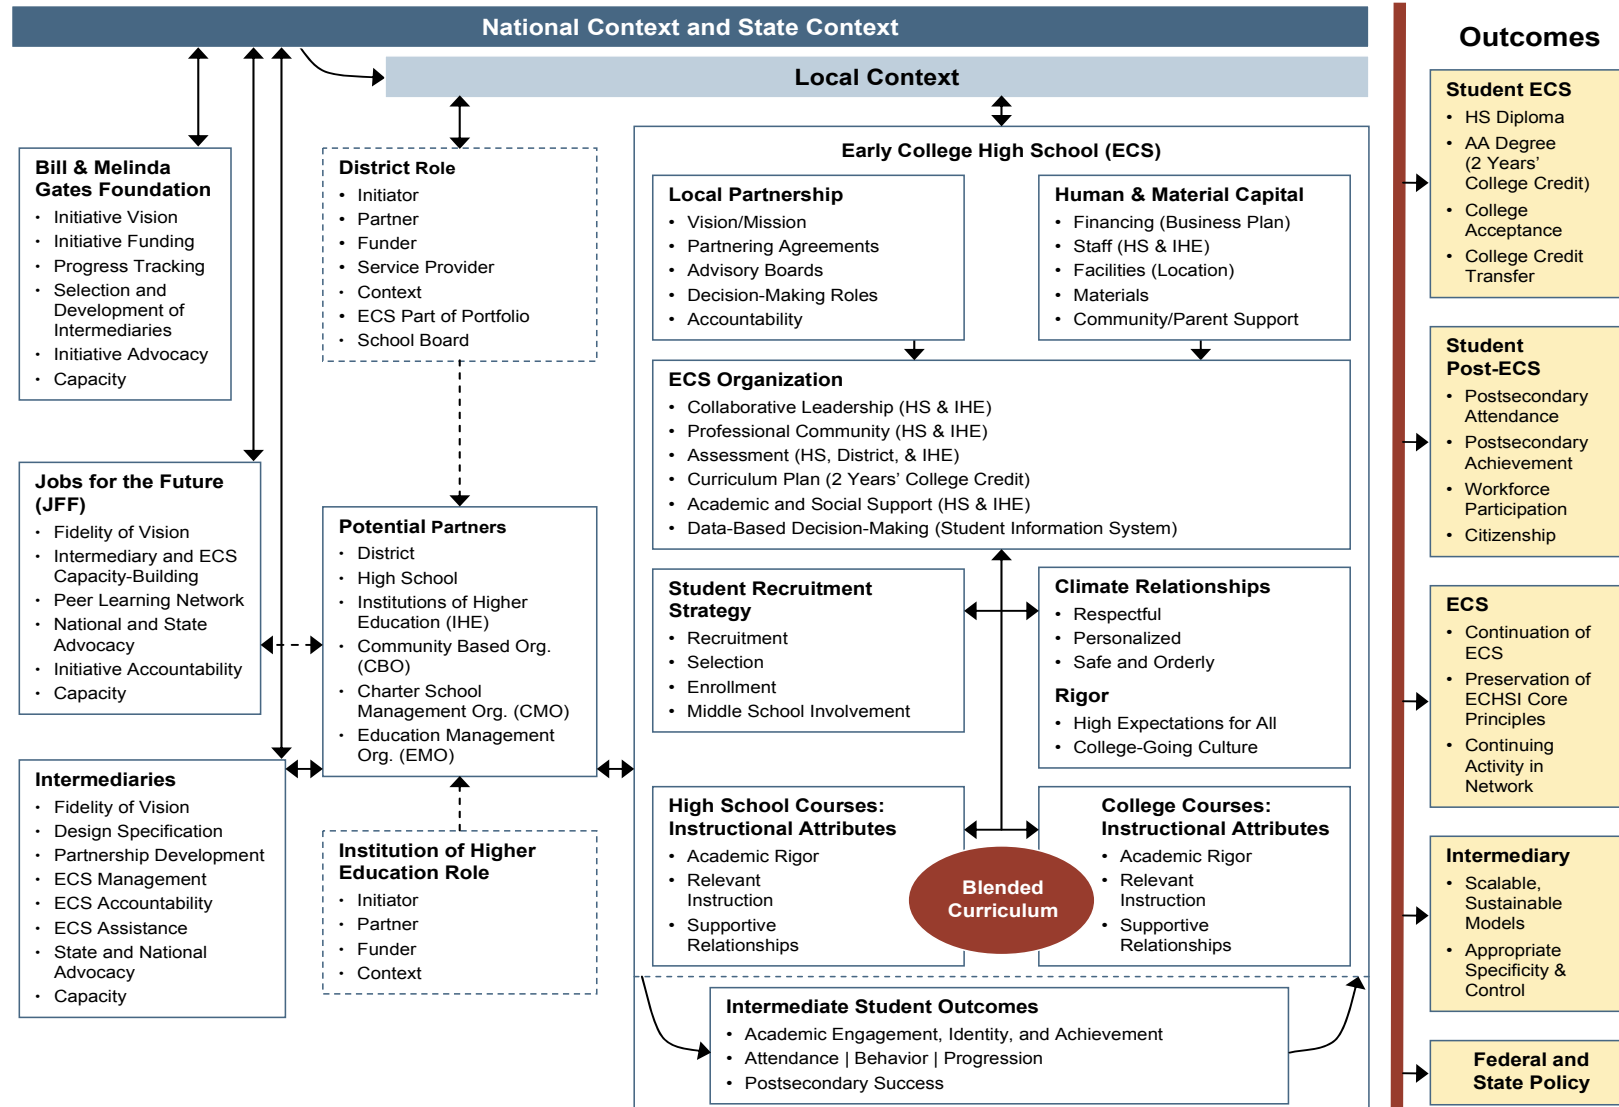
National Context and State Context

Local Context

Outcomes

Bill & Melinda Gates Foundation
- Initiative Vision
- Initiative Funding
- Progress Tracking
- Selection and Development of Intermediaries
- Initiative Advocacy
- Capacity

Jobs for the Future (JFF)
- Fidelity of Vision
- Intermediary and ECS Capacity-Building
- Peer Learning Network
- National and State Advocacy
- Initiative Accountability
- Capacity

Intermediaries
- Fidelity of Vision
- Design Specification
- Partnership Development
- ECS Management
- ECS Accountability
- ECS Assistance
- State and National Advocacy
- Capacity

District Role
- Initiator
- Partner
- Funder
- Service Provider
- Context
- ECS Part of Portfolio
- School Board

Potential Partners
- District
- High School
- Institutions of Higher Education (IHE)
- Community Based Org. (CBO)
- Charter School Management Org. (CMO)
- Education Management Org. (EMO)

Institution of Higher Education Role
- Initiator
- Partner
- Funder
- Context

Early College High School (ECS)

Local Partnership
- Vision/Mission
- Partnering Agreements
- Advisory Boards
- Decision-Making Roles
- Accountability

Human & Material Capital
- Financing (Business Plan)
- Staff (HS & IHE)
- Facilities (Location)
- Materials
- Community/Parent Support

ECS Organization
- Collaborative Leadership (HS & IHE)
- Professional Community (HS & IHE)
- Assessment (HS, District, & IHE)
- Curriculum Plan (2 Years' College Credit)
- Academic and Social Support (HS & IHE)
- Data-Based Decision-Making (Student Information System)

Student Recruitment Strategy
- Recruitment
- Selection
- Enrollment
- Middle School Involvement

Climate Relationships
- Respectful
- Personalized
- Safe and Orderly

Rigor
- High Expectations for All
- College-Going Culture

High School Courses: Instructional Attributes
- Academic Rigor
- Relevant Instruction
- Supportive Relationships

Blended Curriculum

College Courses: Instructional Attributes
- Academic Rigor
- Relevant Instruction
- Supportive Relationships

Intermediate Student Outcomes
- Academic Engagement, Identity, and Achievement
- Attendance | Behavior | Progression
- Postsecondary Success

Student ECS
- HS Diploma
- AA Degree (2 Years' College Credit)
- College Acceptance
- College Credit Transfer

Student Post-ECS
- Postsecondary Attendance
- Postsecondary Achievement
- Workforce Participation
- Citizenship

ECS
- Continuation of ECS
- Preservation of ECHSI Core Principles
- Continuing Activity in Network

Intermediary
- Scalable, Sustainable Models
- Appropriate Specificity & Control

Federal and State Policy